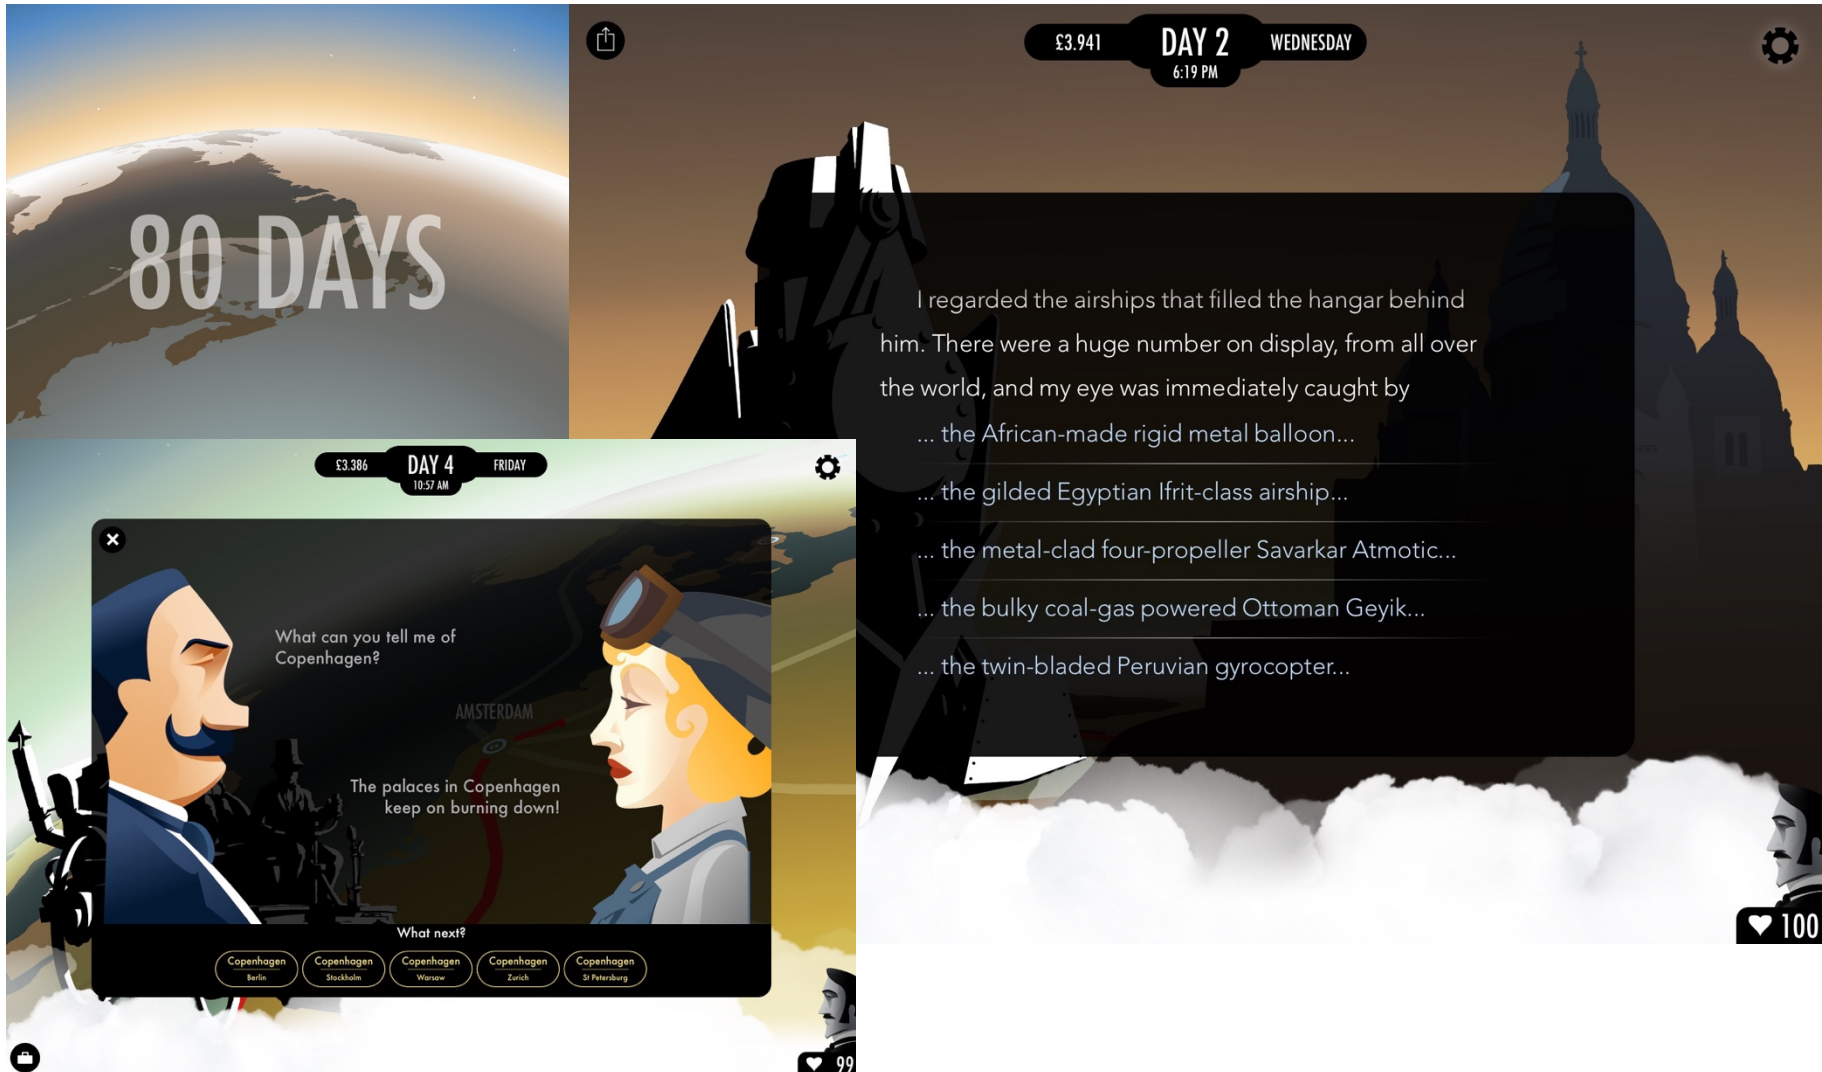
80 DAYS

£3.941
DAY 2
6:19 PM
WEDNESDAY

I regarded the airships that filled the hangar behind him. There were a huge number on display, from all over the world, and my eye was immediately caught by

... the African-made rigid metal balloon...

... the gilded Egyptian Ifrit-class airship...

... the metal-clad four-propeller Savarkar Atmotic...

... the bulky coal-gas powered Ottoman Geyik...

... the twin-bladed Peruvian gyrocopter...

100

£3.386
DAY 4
10:57 AM
FRIDAY

What can you tell me of Copenhagen?

AMSTERDAM

The palaces in Copenhagen keep on burning down!

What next?

Copenhagen Berlin
Copenhagen Stockholm
Copenhagen Warsaw
Copenhagen Zurich
Copenhagen St Petersburg

99